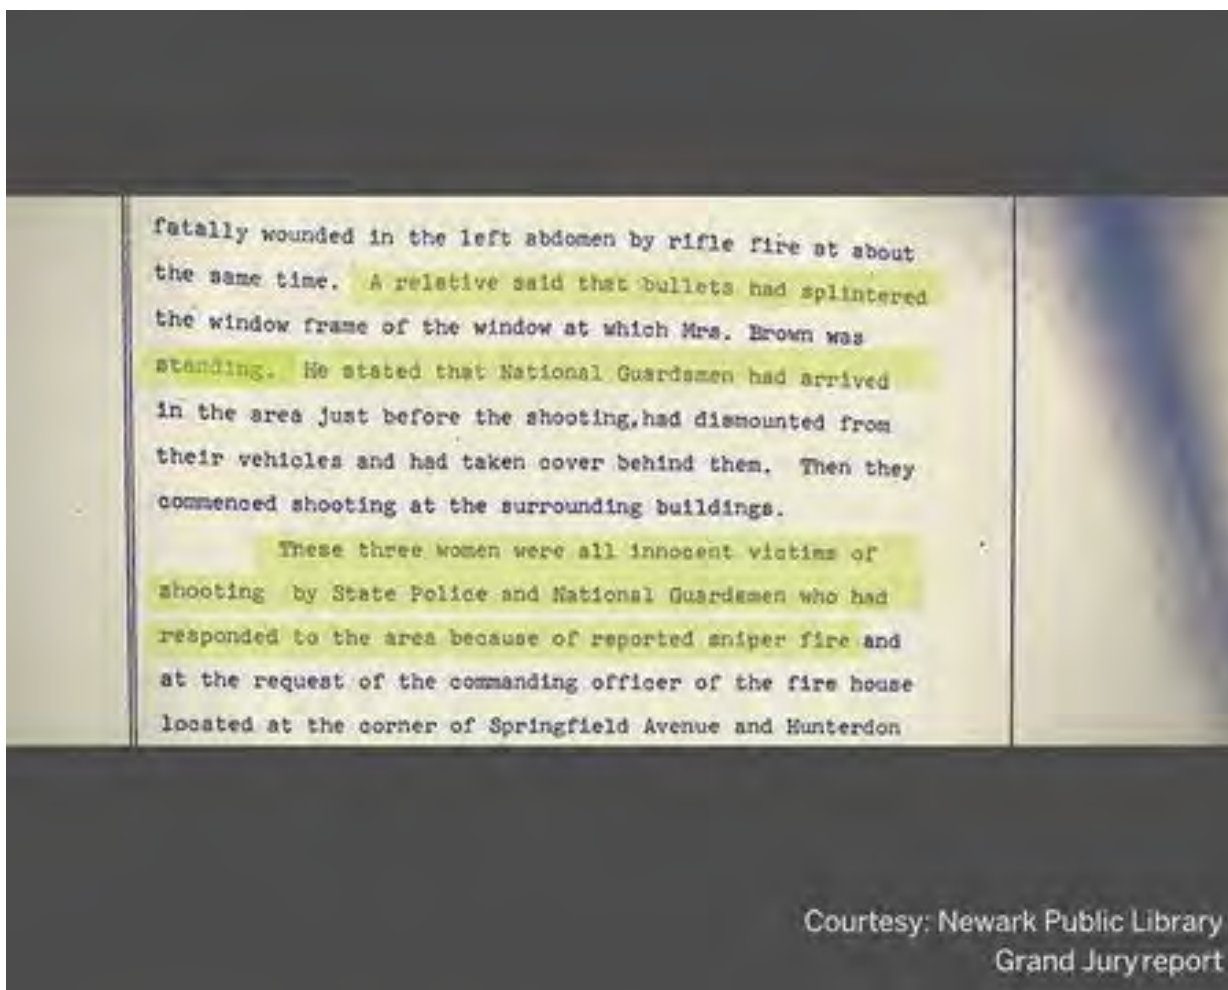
fatally wounded in the left abdomen by rifle fire at about the same time. A relative said that bullets had splintered the window frame of the window at which Mrs. Brown was standing. He stated that National Guardsmen had arrived in the area just before the shooting,had dismounted from their vehicles and had taken cover behind them. Then they commenced shooting at the surrounding buildings.

These three women were all innocent victims of shooting by State Police and National Guardsmen who had responded to the area because of reported sniper fire and at the request of the commanding officer of the fire house located at the corner of Springfield Avenue and Hunterdon

Courtesy: Newark Public Library
Grand Jury report